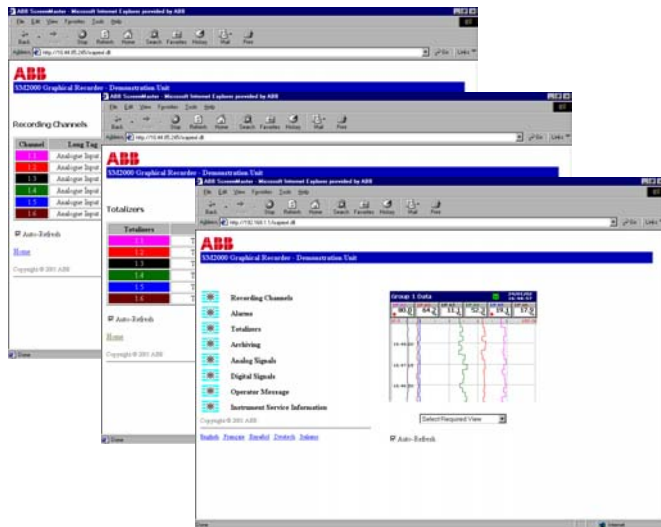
ABB ScreenMaster - Microsoft Internet Explorer provided by ABB

File Edit View Favorites Tools Help

Back Stop Refresh Home Search Favorites History Mail Print

Address http://192.44.85.245/isapi.dll

Go Links

ABB

SM2000 Graphical Recorder - Demonstration Unit

Recording Channels

| Channel | Long Tag |
|---|---|
| 1.1 | Analogue Input |
| 1.2 | Analogue Input |
| 1.3 | Analogue Input |
| 1.4 | Analogue Input |
| 1.5 | Analogue Input |
| 1.6 | Analogue Input |

Auto-Refresh

Home

Copyright © 2001 ABB

Done

ABB ScreenMaster - Microsoft Internet Explorer provided by ABB

File Edit View Favorites Tools Help

Back Stop Refresh Home Search Favorites History Mail Print

Address http://192.44.85.245/isapi.dll

Go Links

ABB

SM2000 Graphical Recorder - Demonstration Unit

Totalizers

| Totalizers | |
|---|---|
| 1.1 | T |
| 1.2 | T |
| 1.3 | T |
| 1.4 | T |
| 1.5 | T |
| 1.6 | T |

Auto-Refresh

Home

Copyright © 2001 ABB

Done

ABB ScreenMaster - Microsoft Internet Explorer provided by ABB

File Edit View Favorites Tools Help

Back Stop Refresh Home Search Favorites History Mail Print

Address http://192.168.1.1/isapi.dll

Go Links

ABB

SM2000 Graphical Recorder - Demonstration Unit

Recording Channels

Alarms

Totalizers

Archiving

Analog Signals

Digital Signals

Operator Message

Instrument Service Information

Copyright © 2001 ABB

English Français Español Deutsch Italiano

Group 1 Data

80.0 64.2 11.1 52.1 19.1 17.9

Select Required View

Auto-Refresh

Done

Internet